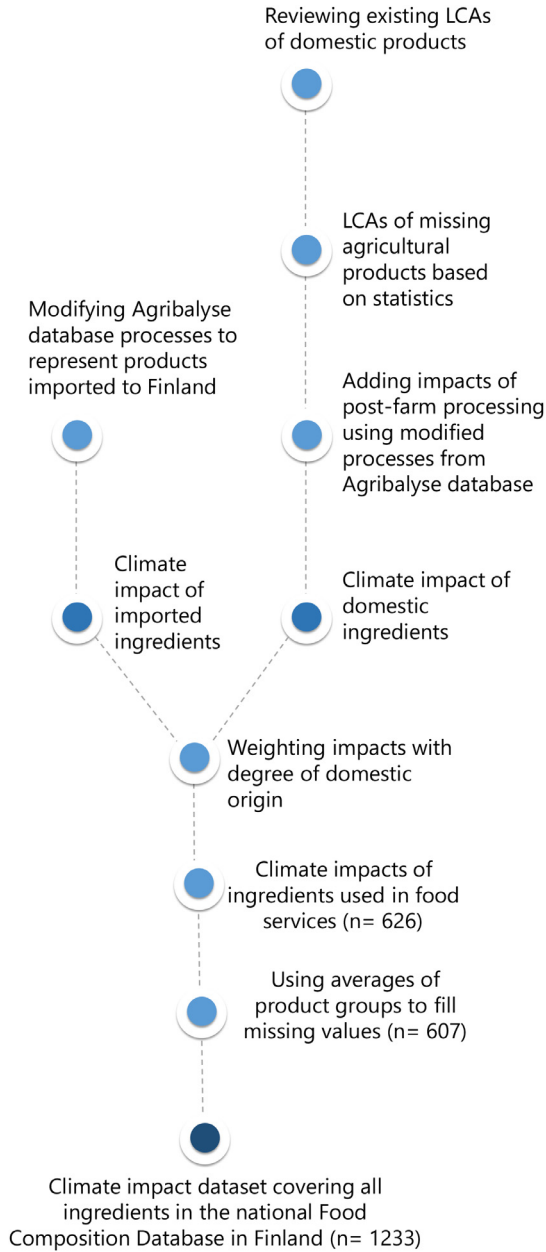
Reviewing existing LCAs of domestic products

LCAs of missing agricultural products based on statistics

Modifying Agribalyse database processes to represent products imported to Finland

Adding impacts of post-farm processing using modified processes from Agribalyse database

Climate impact of imported ingredients

Climate impact of domestic ingredients

Weighting impacts with degree of domestic origin

Climate impacts of ingredients used in food services (n= 626)

Using averages of product groups to fill missing values (n= 607)

Climate impact dataset covering all ingredients in the national Food Composition Database in Finland (n= 1233)